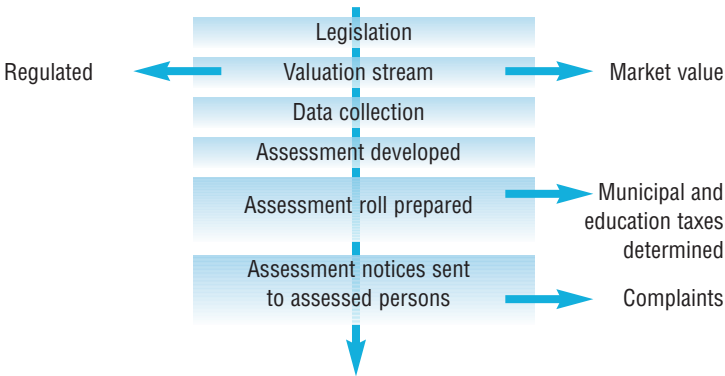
Legislation

Regulated

Valuation stream

Market value

Data collection

Assessment developed

Assessment roll prepared

Municipal and education taxes determined

Assessment notices sent to assessed persons

Complaints